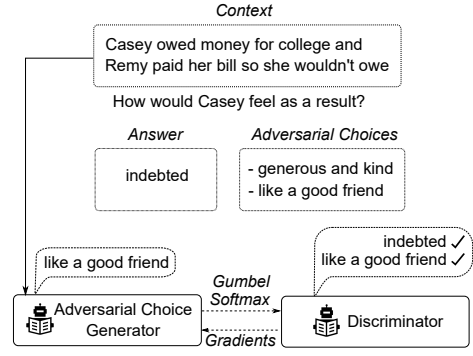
Context

Casey owed money for college and Remy paid her bill so she wouldn't owe

How would Casey feel as a result?

Answer

indebted

Adversarial Choices

- generous and kind
- like a good friend

like a good friend

indebted ✓
like a good friend ✓

Gumbel Softmax

Adversarial Choice Generator

Discriminator

Gradients